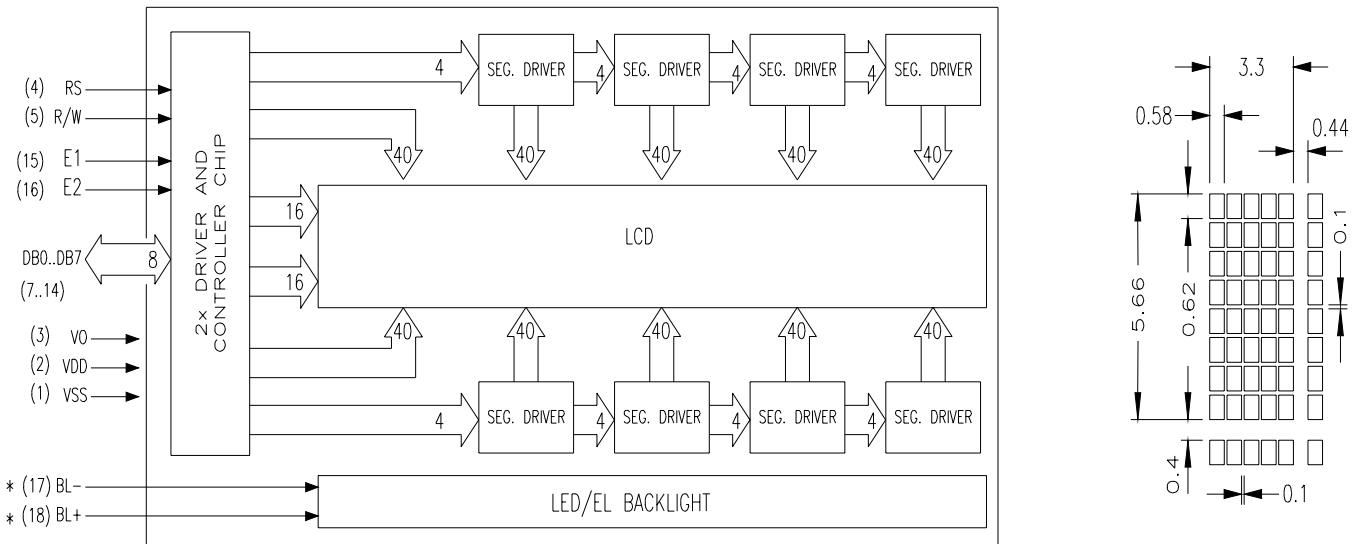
(4) RS
(5) R/W
(15) E1
(16) E2
DB0..DB7
(7..14)
8
(3) VO
(2) VDD
(1) VSS
2× DRIVER AND CONTROLLER CHIP
4
SEG. DRIVER
4
SEG. DRIVER
4
SEG. DRIVER
4
SEG. DRIVER
40
40
40
40
40
16
16
LCD
40
40
40
40
40
4
SEG. DRIVER
4
SEG. DRIVER
4
SEG. DRIVER
4
SEG. DRIVER
* (17) BL-
* (18) BL+
LED/EL BACKLIGHT
3.3
0.58
0.44
5.66
0.62
0.1
0.4
0.1